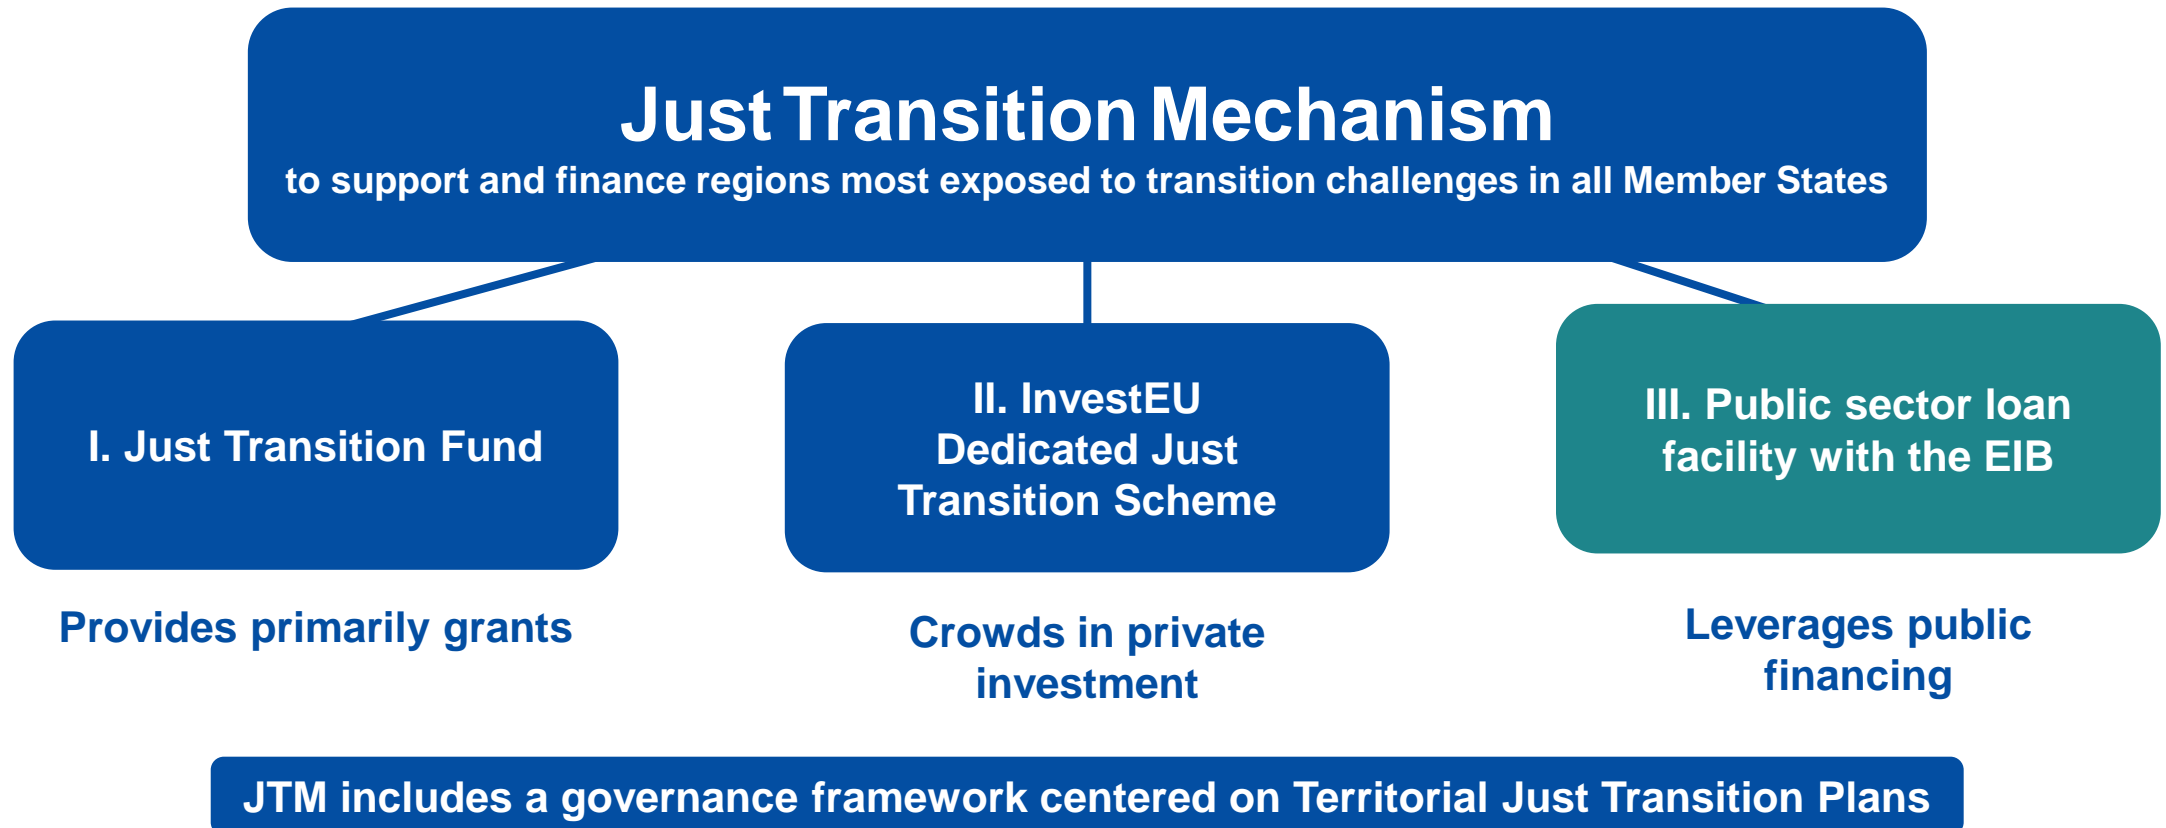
Just Transition Mechanism
to support and finance regions most exposed to transition challenges in all Member States

I. Just Transition Fund

II. InvestEU Dedicated Just Transition Scheme

III. Public sector loan facility with the EIB

Provides primarily grants

Crowds in private investment

Leverages public financing

JTM includes a governance framework centered on Territorial Just Transition Plans